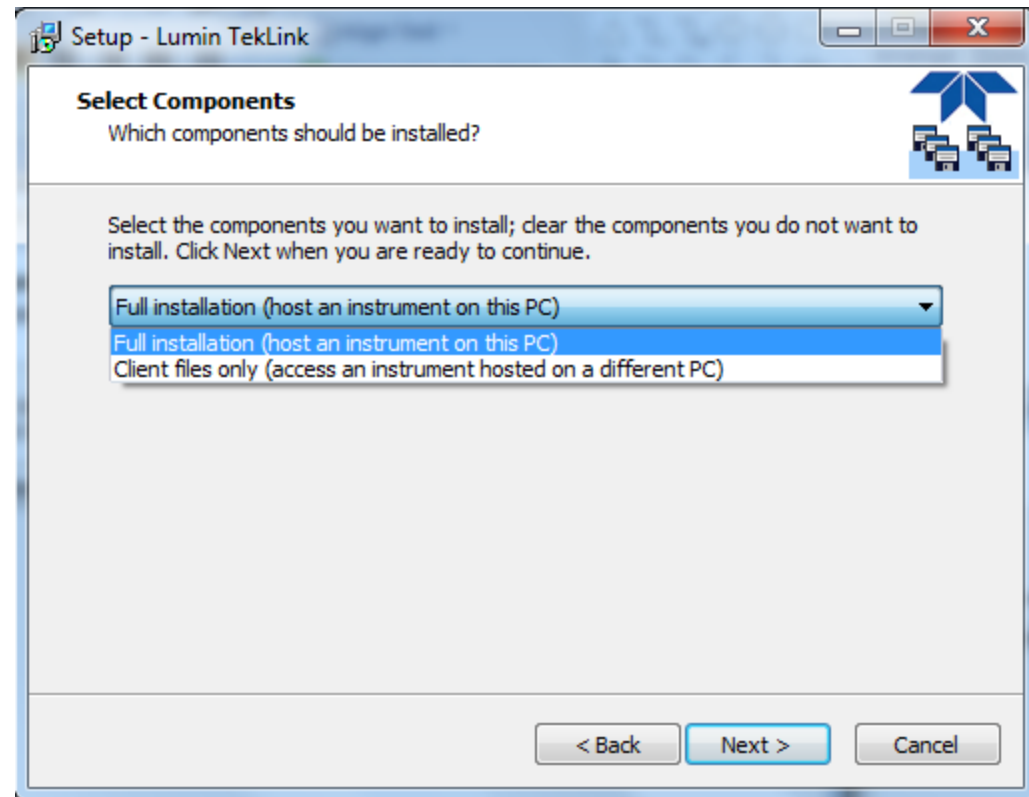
Setup - Lumin TekLink

Select Components
Which components should be installed?

Select the components you want to install; clear the components you do not want to install. Click Next when you are ready to continue.

Full installation (host an instrument on this PC)

Full installation (host an instrument on this PC)
Client files only (access an instrument hosted on a different PC)

< Back
Next >
Cancel